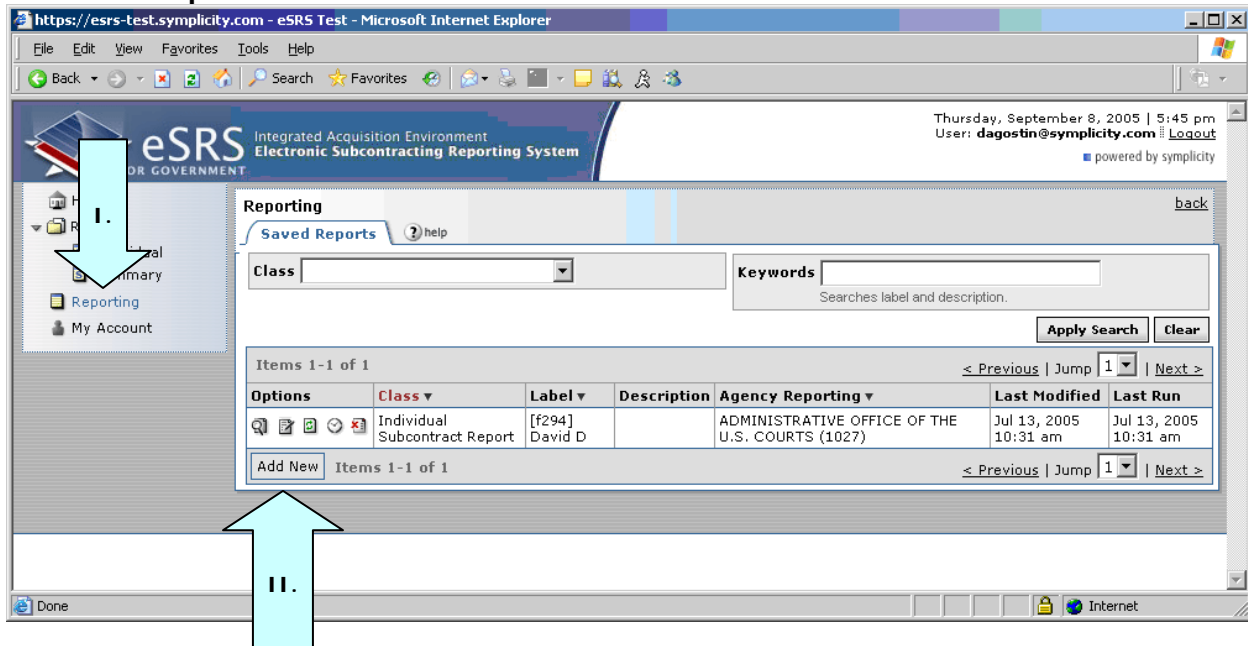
https://esrs-test.symplicity.com - eSRS Test - Microsoft Internet Explorer

File Edit View Favorites Tools Help

Back Search Favorites

eSRS
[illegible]OR GOVERNMENT

Integrated Acquisition Environment
Electronic Subcontracting Reporting System

Thursday, September 8, 2005 | 5:45 pm
User: dagostin@symplicity.com | Logout
powered by symplicity

H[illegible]
R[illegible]
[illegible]ual
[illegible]mmary
Reporting
My Account

I.

Reporting
back

Saved Reports
help

Class

Keywords
Searches label and description.

Apply Search
Clear

Items 1-1 of 1
< Previous | Jump 1 | Next >

| Options | Class ▾ | Label ▾ | Description | Agency Reporting ▾ | Last Modified | Last Run |
|---|---|---|---|---|---|---|
| | Individual Subcontract Report | [f294] David D | | ADMINISTRATIVE OFFICE OF THE U.S. COURTS (1027) | Jul 13, 2005 10:31 am | Jul 13, 2005 10:31 am |

Add New
Items 1-1 of 1
< Previous | Jump 1 | Next >

II.

Done
Internet